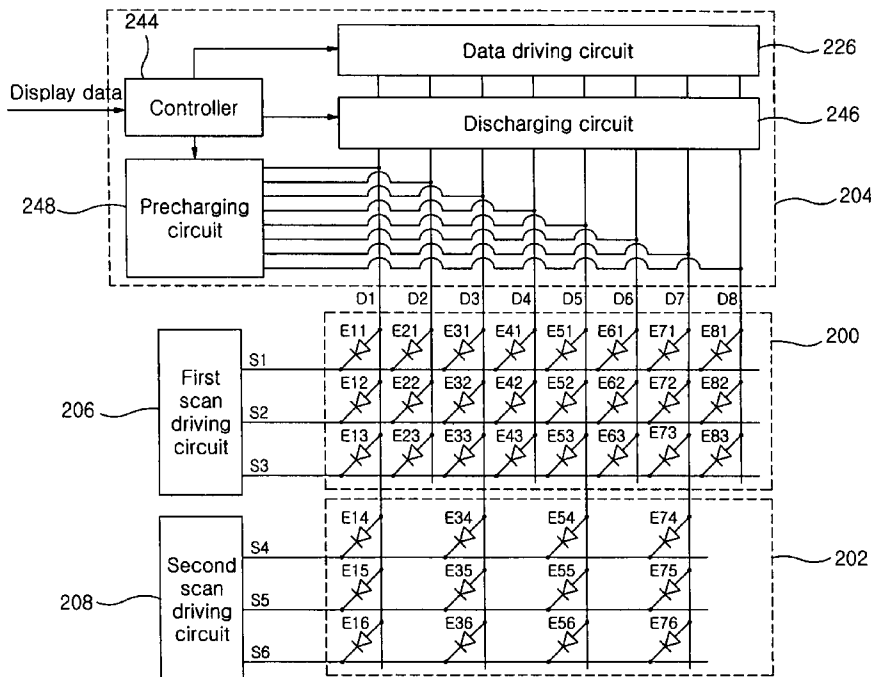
244
Display data
Controller
Data driving circuit
226
Discharging circuit
246
248
Precharging circuit
204
D1 D2 D3 D4 D5 D6 D7 D8
E11 E21 E31 E41 E51 E61 E71 E81
200
S1
First scan driving circuit
E12 E22 E32 E42 E52 E62 E72 E82
206
S2
E13 E23 E33 E43 E53 E63 E73 E83
S3
E14 E34 E54 E74
S4
Second scan driving circuit
202
E15 E35 E55 E75
208
S5
E16 E36 E56 E76
S6